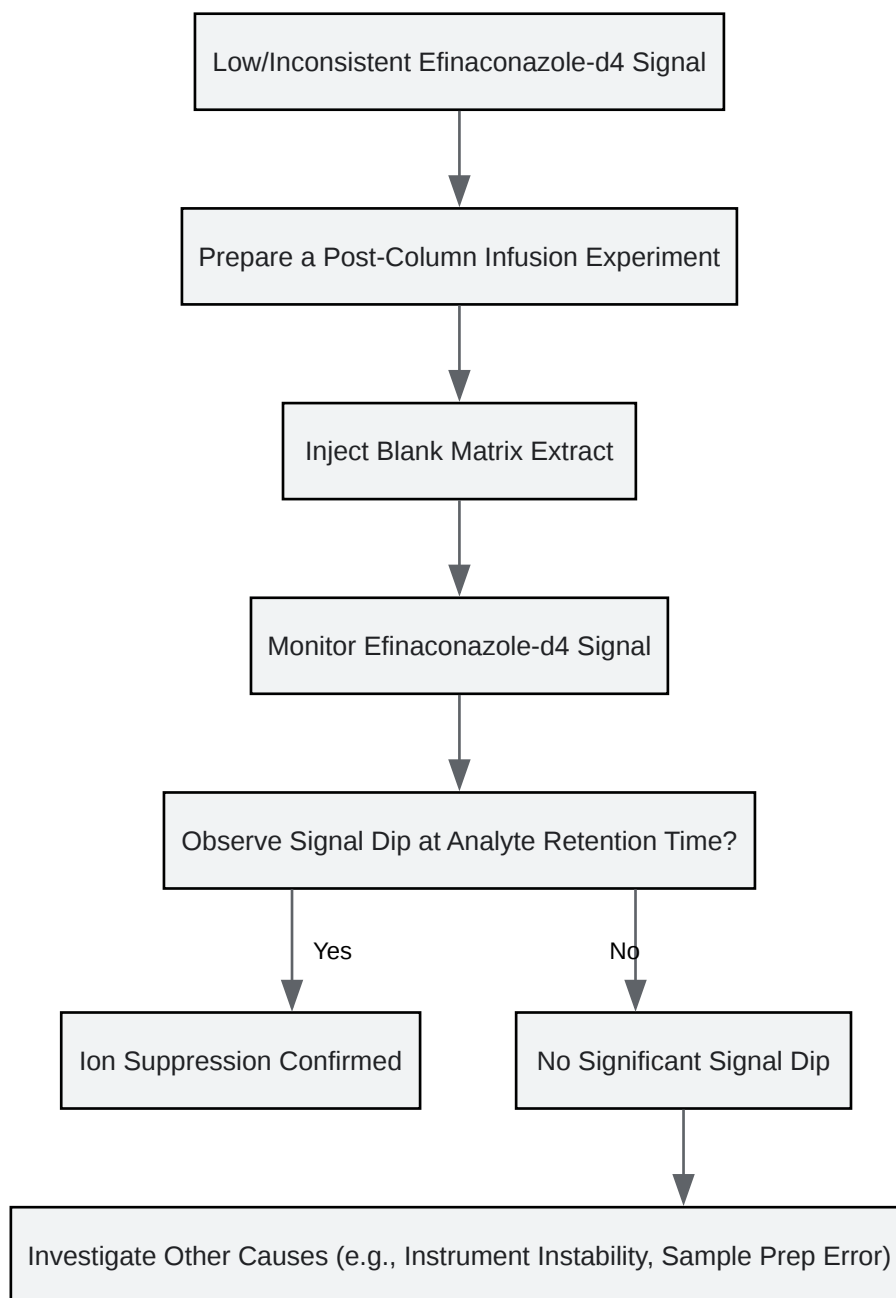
Low/Inconsistent Efinaconazole-d4 Signal

Prepare a Post-Column Infusion Experiment

Inject Blank Matrix Extract

Monitor Efinaconazole-d4 Signal

Observe Signal Dip at Analyte Retention Time?

Yes

No

Ion Suppression Confirmed

No Significant Signal Dip

Investigate Other Causes (e.g., Instrument Instability, Sample Prep Error)